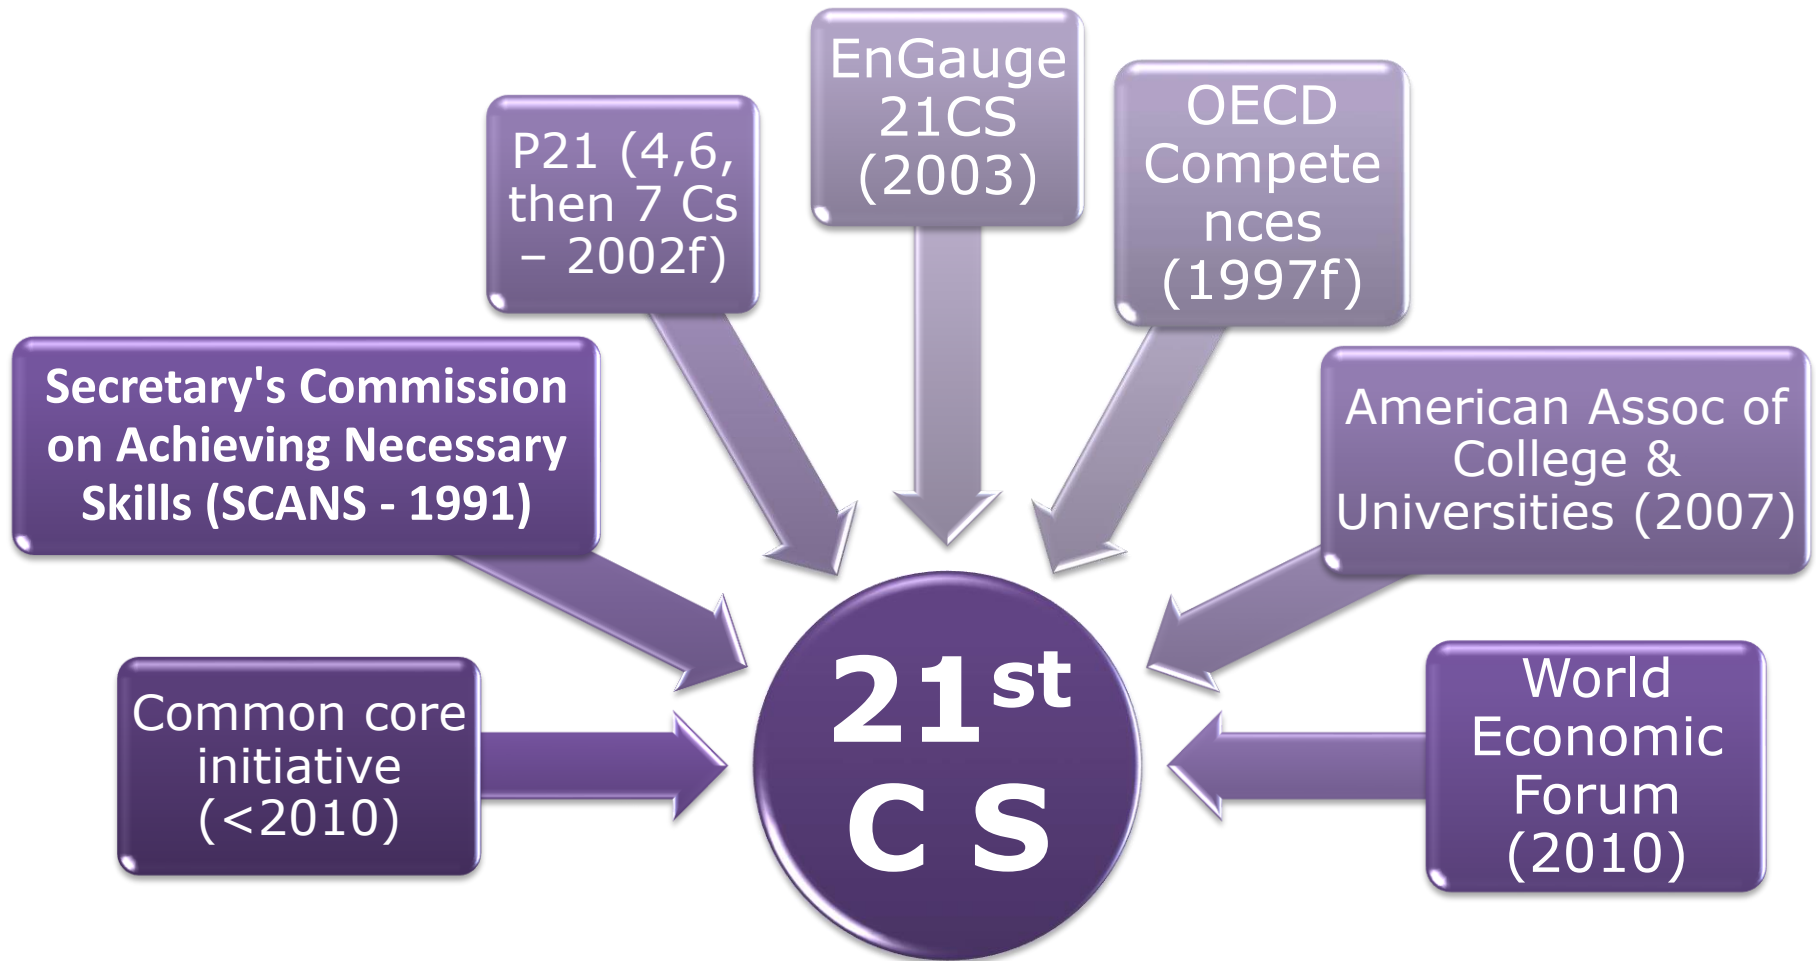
P21 (4,6, then 7 Cs – 2002f)

EnGauge 21CS (2003)

OECD Competences (1997f)

Secretary's Commission on Achieving Necessary Skills (SCANS - 1991)

American Assoc of College & Universities (2007)

Common core initiative (<2010)

$21^{st}$ C S

World Economic Forum (2010)